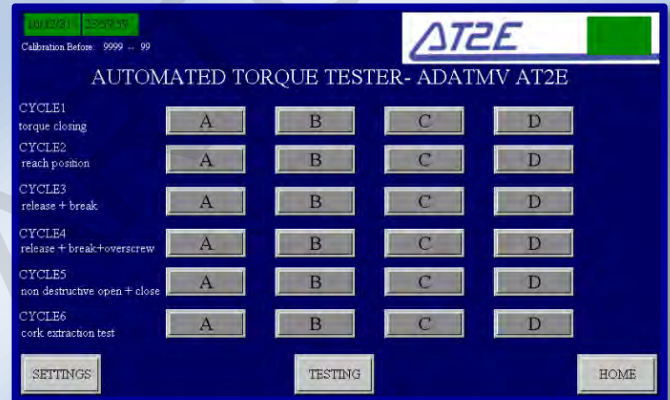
10/10/01 23:59:59

Calibration Before: 9999 -- 99

AT2E

AUTOMATED TORQUE TESTER- ADATMV AT2E

CYCLE1
torque closing
A B C D

CYCLE2
reach position
A B C D

CYCLE3
release + break
A B C D

CYCLE4
release + break+overscrew
A B C D

CYCLE5
non destructive open + close
A B C D

CYCLE6
cork extraction test
A B C D

SETTINGS

TESTING

HOME